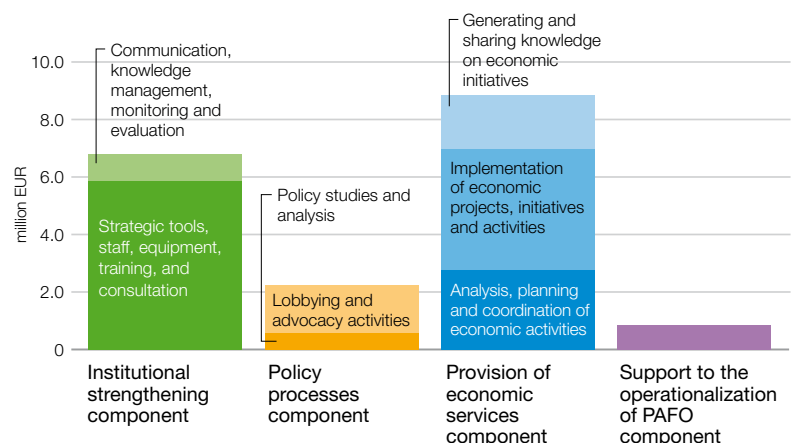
10.0
8.0
6.0
4.0
2.0
0
million EUR

Communication, knowledge management, monitoring and evaluation

Strategic tools, staff, equipment, training, and consultation

Policy studies and analysis

Lobbying and advocacy activities

Generating and sharing knowledge on economic initiatives

Implementation of economic projects, initiatives and activities

Analysis, planning and coordination of economic activities

Institutional strengthening component

Policy processes component

Provision of economic services component

Support to the operationalization of PAFO component